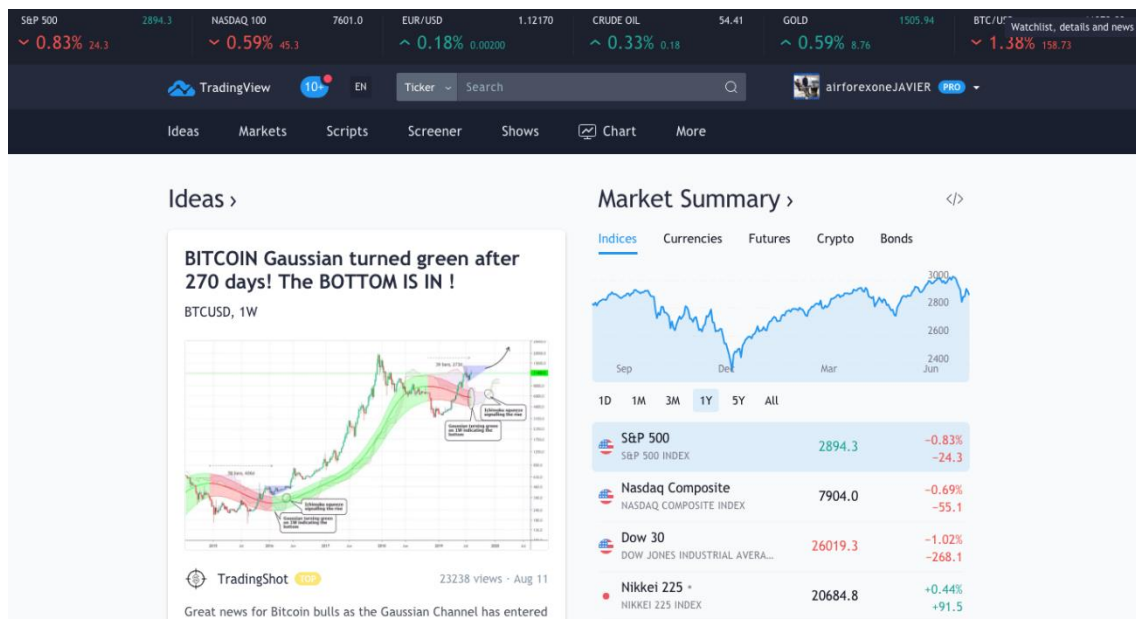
S&P 500 2894.3
0.83% 24.3

NASDAQ 100 7601.0
0.59% 45.3

EUR/USD 1.12170
0.18% 0.00200

CRUDE OIL 54.41
0.33% 0.18

GOLD 1505.94
0.59% 8.76

BTC/US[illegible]
1.38% 158.73

Watchlist, details and news

TradingView 10+ EN Ticker Search

airforexoneJAVIER PRO

Ideas Markets Scripts Screener Shows Chart More

Ideas ›

BITCOIN Gaussian turned green after 270 days! The BOTTOM IS IN !

BTCUSD, 1W

TradingShot TOP 23238 views · Aug 11

Great news for Bitcoin bulls as the Gaussian Channel has entered

Market Summary ›

Indices Currencies Futures Crypto Bonds

3000
2800
2600
2400
Sep Dec Mar Jun

1D 1M 3M 1Y 5Y All

| | | |
|---|---|---|
| S&P 500<br>S&P 500 INDEX | 2894.3 | −0.83%<br>−24.3 |
| Nasdaq Composite<br>NASDAQ COMPOSITE INDEX | 7904.0 | −0.69%<br>−55.1 |
| Dow 30<br>DOW JONES INDUSTRIAL AVERA... | 26019.3 | −1.02%<br>−268.1 |
| Nikkei 225<br>NIKKEI 225 INDEX | 20684.8 | +0.44%<br>+91.5 |